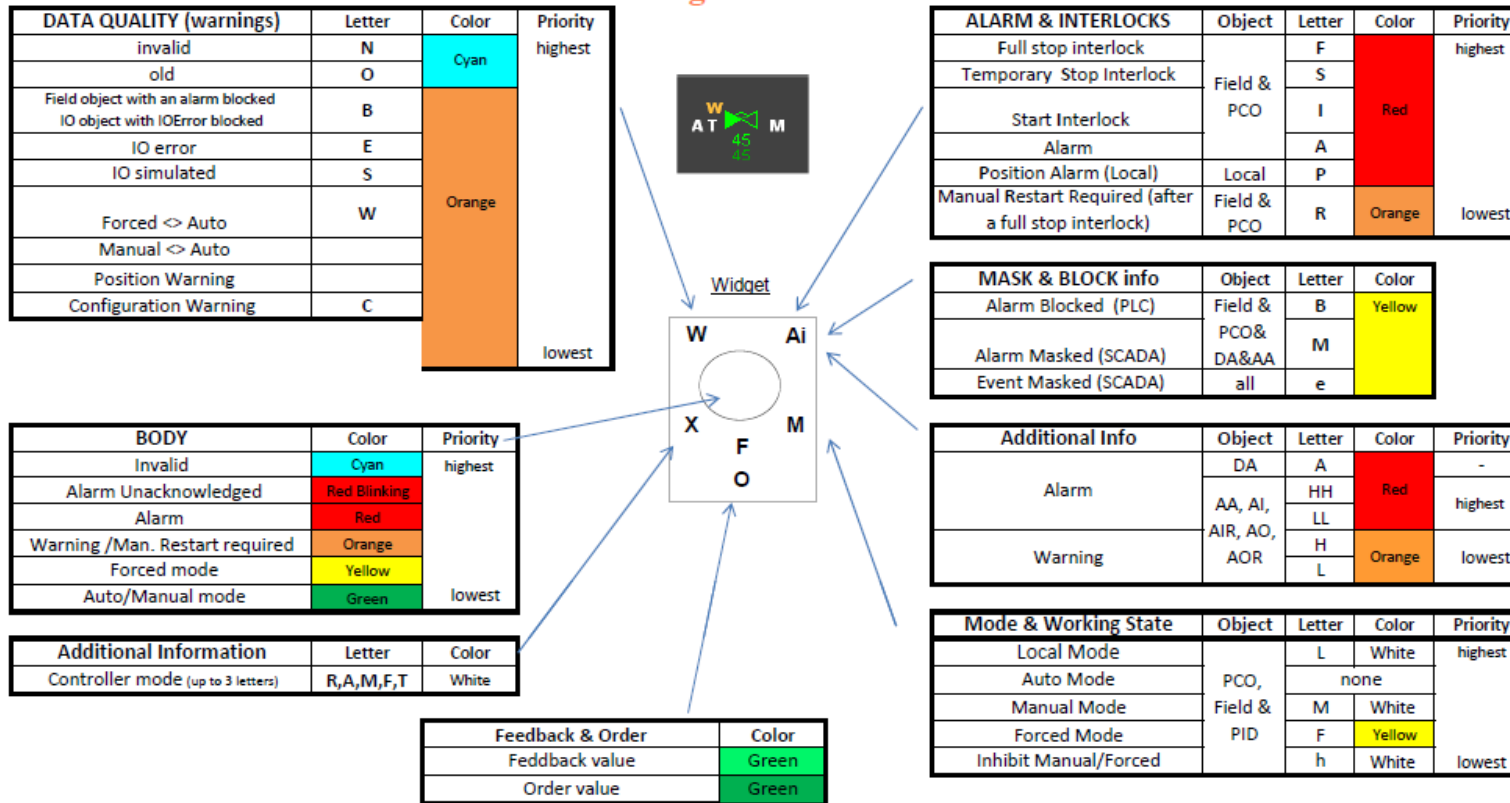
| DATA QUALITY (warnings) | Letter | Color | Priority |
|---|---|---|---|
| invalid | N | Cyan | highest |
| old | O | | |
| Field object with an alarm blocked IO object with IOError blocked | B | Orange | |
| IO error | E | | |
| IO simulated | S | | |
| Forced <> Auto | W | | |
| Manual <> Auto | | | |
| Position Warning | | | |
| Configuration Warning | C | | lowest |

W
AT M
45
45

| ALARM & INTERLOCKS | Object | Letter | Color | Priority |
|---|---|---|---|---|
| Full stop interlock | Field & PCO | F | Red | highest |
| Temporary Stop Interlock | | S | | |
| Start Interlock | | I | | |
| Alarm | | A | | |
| Position Alarm (Local) | Local | P | | |
| Manual Restart Required (after a full stop interlock) | Field & PCO | R | Orange | lowest |

| MASK & BLOCK info | Object | Letter | Color |
|---|---|---|---|
| Alarm Blocked (PLC) | Field & | B | Yellow |
| Alarm Masked (SCADA) | PCO& DA&AA | M | |
| Event Masked (SCADA) | all | e | |

Widget

W Ai
X M
F
O

| BODY | Color | Priority |
|---|---|---|
| Invalid | Cyan | highest |
| Alarm Unacknowledged | Red Blinking | |
| Alarm | Red | |
| Warning /Man. Restart required | Orange | |
| Forced mode | Yellow | |
| Auto/Manual mode | Green | lowest |

| Additional Info | Object | Letter | Color | Priority |
|---|---|---|---|---|
| Alarm | DA | A | Red | - |
| | AA, AI, AIR, AO, AOR | HH | | highest |
| | | LL | | |
| Warning | | H | Orange | lowest |
| | | L | | |

| Additional Information | Letter | Color |
|---|---|---|
| Controller mode (up to 3 letters) | R,A,M,F,T | White |

| Mode & Working State | Object | Letter | Color | Priority |
|---|---|---|---|---|
| Local Mode | PCO, Field & PID | L | White | highest |
| Auto Mode | | none | | |
| Manual Mode | | M | White | |
| Forced Mode | | F | Yellow | |
| Inhibit Manual/Forced | | h | White | lowest |

| Feedback & Order | Color |
|---|---|
| Feddback value | Green |
| Order value | Green |